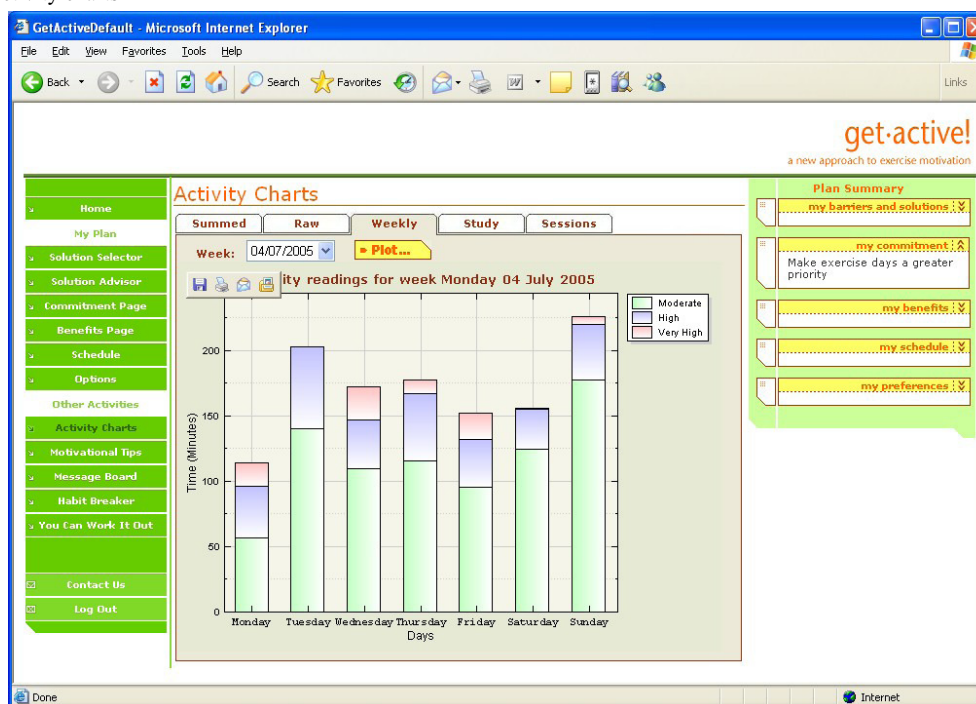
GetActiveDefault - Microsoft Internet Explorer

File Edit View Favorites Tools Help

Back Search Favorites

Links

get·active!
a new approach to exercise motivation

Home
My Plan
Solution Selector
Solution Advisor
Commitment Page
Benefits Page
Schedule
Options
Other Activities
Activity Charts
Motivational Tips
Message Board
Habit Breaker
You Can Work It Out
Contact Us
Log Out

Activity Charts

Summed | Raw | Weekly | Study | Sessions

Week: 04/07/2005 ▸ Plot...

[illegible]ity readings for week Monday 04 July 2005

Moderate
High
Very High

Time (Minutes)

0
50
100
150
200

Monday Tuesday Wednesday Thursday Friday Saturday Sunday
Days

Plan Summary
my barriers and solutions
my commitment
Make exercise days a greater priority
my benefits
my schedule
my preferences

Done
Internet